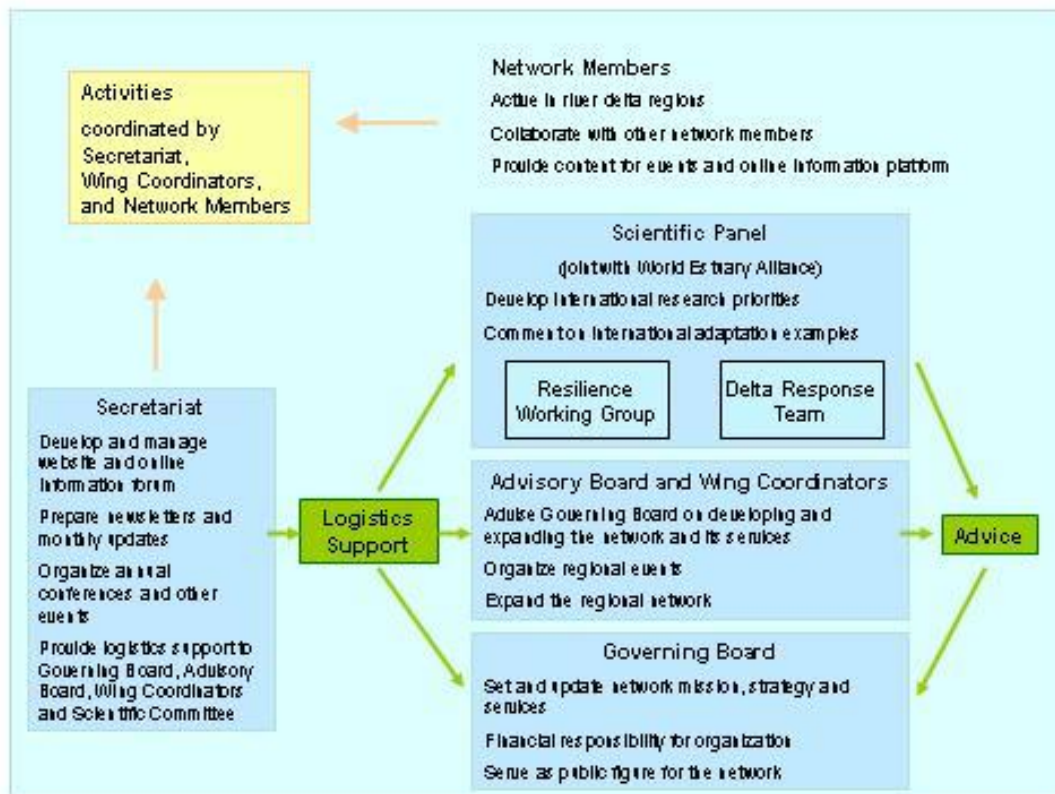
Activities
coordinated by Secretariat, Wing Coordinators, and Network Members

Network Members
Active in river delta regions
Collaborate with other network members
Provide content for events and online information platform

Scientific Panel
(joint with World Estuary Alliance)
Develop international research priorities
Comment on international adaptation examples

Resilience Working Group

Delta Response Team

Secretariat
Develop and manage website and online information forum
Prepare newsletters and monthly updates
Organize annual conferences and other events
Provide logistics support to Governing Board, Advisory Board, Wing Coordinators and Scientific Committee

Logistics Support

Advisory Board and Wing Coordinators
Advise Governing Board on developing and expanding the network and its services
Organize regional events
Expand the regional network

Advice

Governing Board
Set and update network mission, strategy and services
Financial responsibility for organization
Serve as public figure for the network